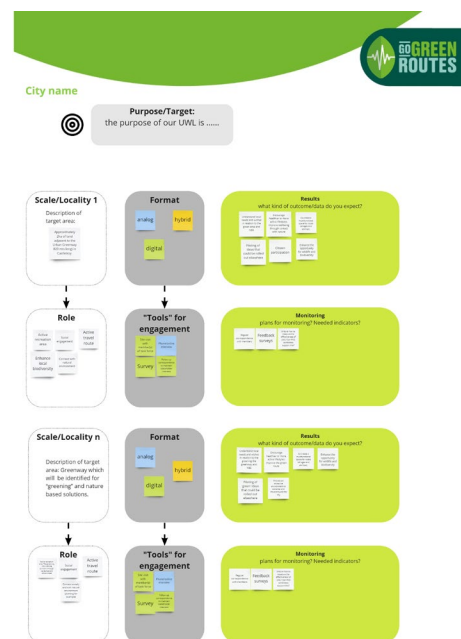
GO GREEN ROUTES

City name

Purpose/Target:
the purpose of our UWL is ......

Scale/Locality 1

Description of target area:

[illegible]

Format

analog

hybrid

digital

Results
what kind of outcome/data do you expect?

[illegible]

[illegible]

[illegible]

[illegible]

Maps participation

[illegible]

Role

Active recreation area

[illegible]

Active travel route

Enhance local biodiversity

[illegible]

"Tools" for engagement

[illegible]

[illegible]

Survey

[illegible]

Monitoring
plans for monitoring? Needed indicators?

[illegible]

Feedback surveys

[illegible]

Scale/Locality n

Description of target area: Greenway which will be identified for "greening" and nature based solutions.

Format

analog

hybrid

digital

Results
what kind of outcome/data do you expect?

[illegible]

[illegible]

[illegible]

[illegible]

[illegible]

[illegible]

Role

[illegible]

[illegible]

Active travel route

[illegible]

"Tools" for engagement

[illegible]

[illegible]

Survey

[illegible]

Monitoring
plans for monitoring? Needed indicators?

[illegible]

Feedback surveys

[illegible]